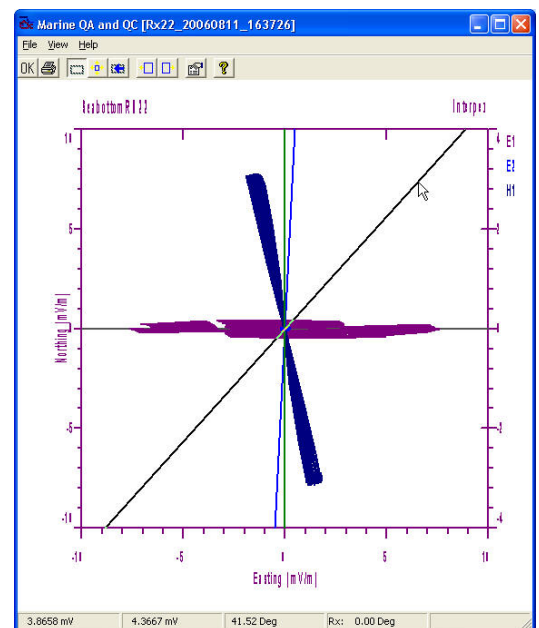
Marine QA and QC [Rx22_20060811_163726]

File View Help

OK

Seabottom RX22

Interp=1

E1
E2
H1

10
5
0
-5
-10

4
2
0
-2
-4

Northing [mV/m]

-10
-5
0
5
10

Easting [mV/m]

3.8658 mV
4.3667 mV
41.52 Deg
Rx: 0.00 Deg